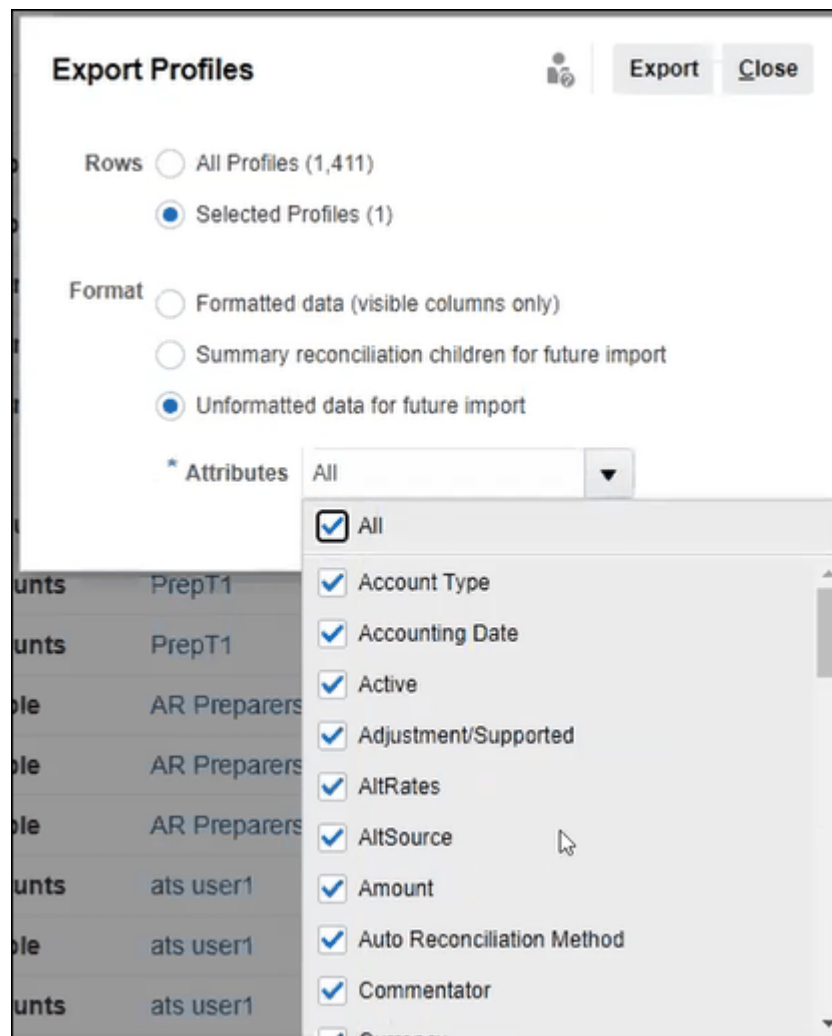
Export Profiles

Export Close

Rows All Profiles (1,411)

Selected Profiles (1)

Format Formatted data (visible columns only)

Summary reconciliation children for future import

Unformatted data for future import

* Attributes All

All

Account Type

Accounting Date

Active

Adjustment/Supported

AltRates

AltSource

Amount

Auto Reconciliation Method

Commentator

unts PrepT1
unts PrepT1
ble AR Preparers
ble AR Preparers
ble AR Preparers
unts ats user1
ble ats user1
unts ats user1